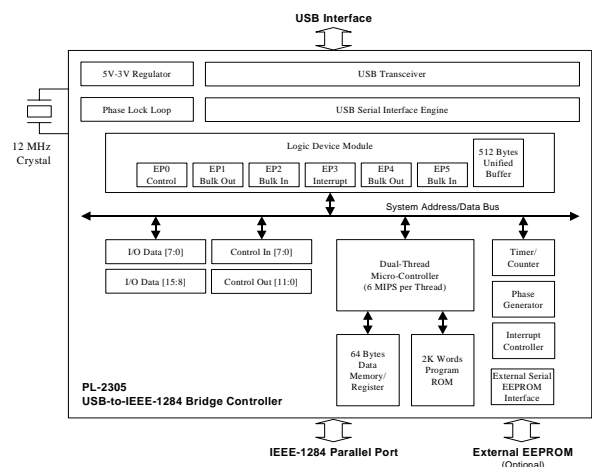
USB Interface

5V-3V Regulator

USB Transceiver

Phase Lock Loop

USB Serial Interface Engine

12 MHz Crystal

Logic Device Module

EP0 Control

EP1 Bulk Out

EP2 Bulk In

EP3 Interrupt

EP4 Bulk Out

EP5 Bulk In

512 Bytes Unified Buffer

System Address/Data Bus

I/O Data [7:0]

Control In [7:0]

I/O Data [15:8]

Control Out [11:0]

Dual-Thread Micro-Controller (6 MIPS per Thread)

Timer/ Counter

Phase Generator

Interrupt Controller

64 Bytes Data Memory/ Register

2K Words Program ROM

External Serial EEPROM Interface

PL-2305
USB-to-IEEE-1284 Bridge Controller

IEEE-1284 Parallel Port

External EEPROM (Optional)